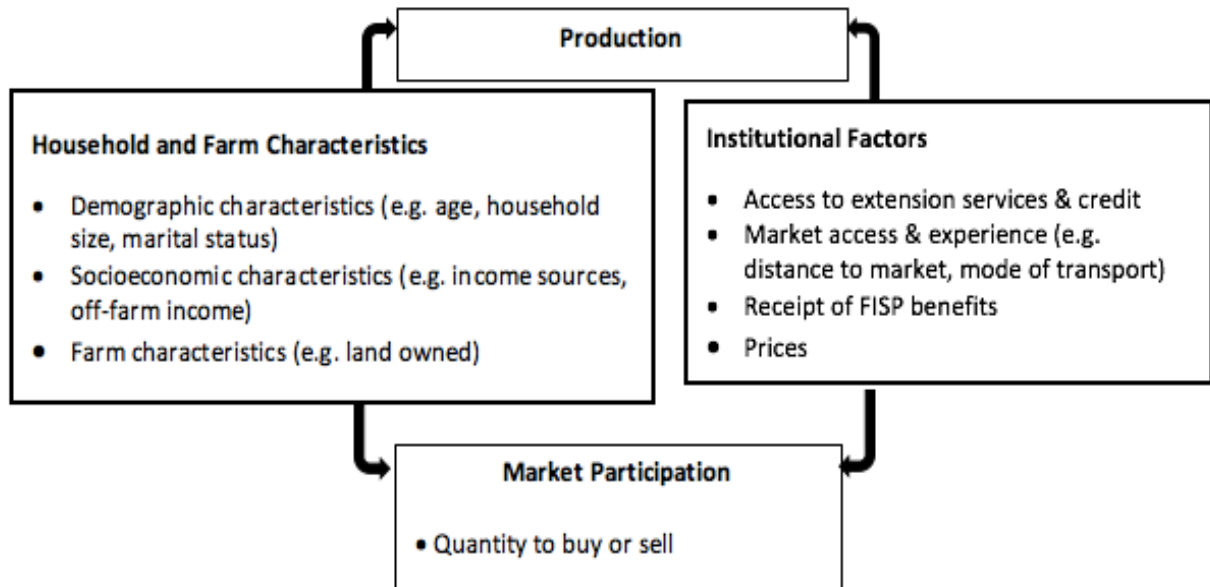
Production

Household and Farm Characteristics

- Demographic characteristics (e.g. age, household size, marital status)
- Socioeconomic characteristics (e.g. income sources, off-farm income)
- Farm characteristics (e.g. land owned)

Institutional Factors

- Access to extension services & credit
- Market access & experience (e.g. distance to market, mode of transport)
- Receipt of FISP benefits
- Prices

Market Participation

- Quantity to buy or sell